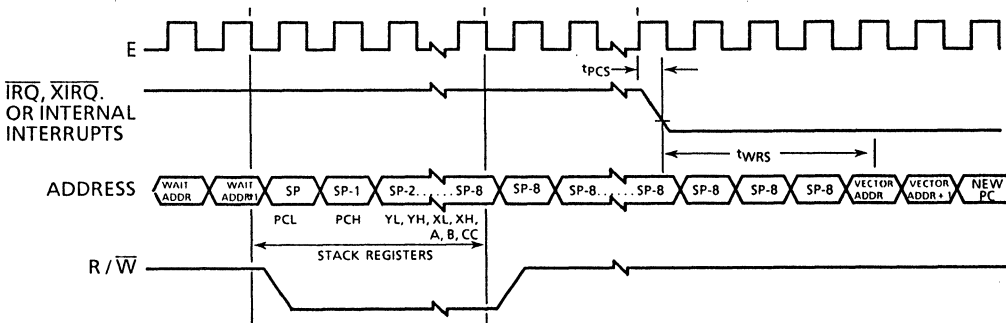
E

$\overline{IRQ}$, $\overline{XIRQ}$. OR INTERNAL INTERRUPTS

$t_{PCS}$

$t_{WRS}$

ADDRESS

WAIT ADDR

WAIT ADDR+1

SP

SP-1

SP-2. . . . . . SP-8

SP-8

SP-8. . . . . . SP-8

SP-8

SP-8

SP-8

VECTOR ADDR

VECTOR ADDR+

NEW PC

PCL

PCH

YL, YH, XL, XH, A, B, CC

STACK REGISTERS

R / $\overline{W}$